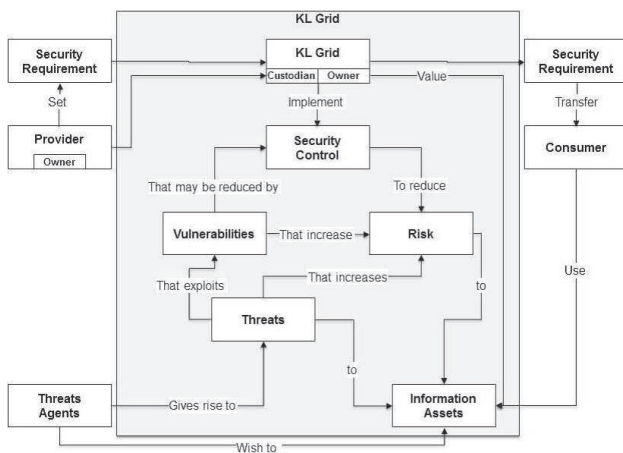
KL Grid

Security Requirement

Set

Provider

Owner

KL Grid

Custodian

Owner

Value

Implement

Security Requirement

Transfer

Consumer

Security Control

That may be reduced by

To reduce

Vulnerabilities

That increase

Risk

That increases

That exploits

Threats

to

Use

to

Threats Agents

Gives rise to

Information Assets

Wish to